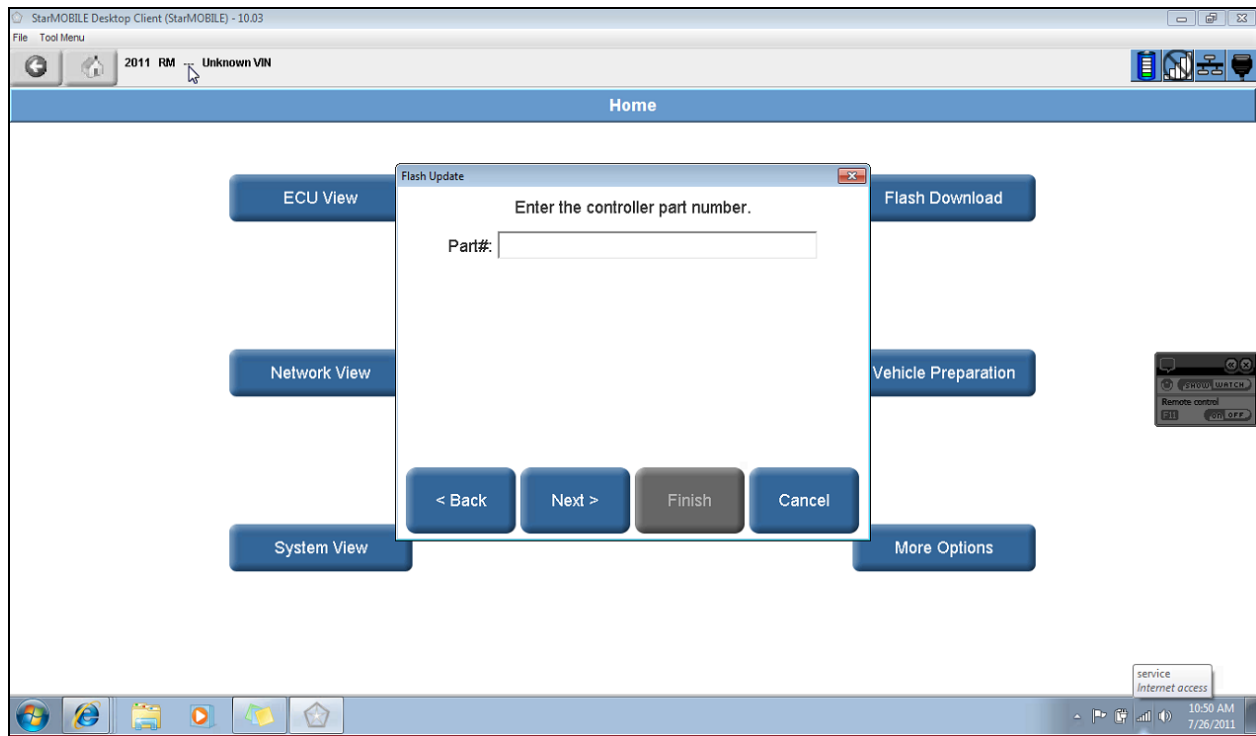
StarMOBILE Desktop Client (StarMOBILE) - 10.03
File Tool Menu
2011 RM -- Unknown VIN
Home
ECU View
Flash Download
Network View
Vehicle Preparation
System View
More Options
Flash Update
Enter the controller part number.
Part#:
< Back
Next >
Finish
Cancel
SHOW WATCH
Remote control
F11 OFF
service
Internet access
10:50 AM
7/26/2011